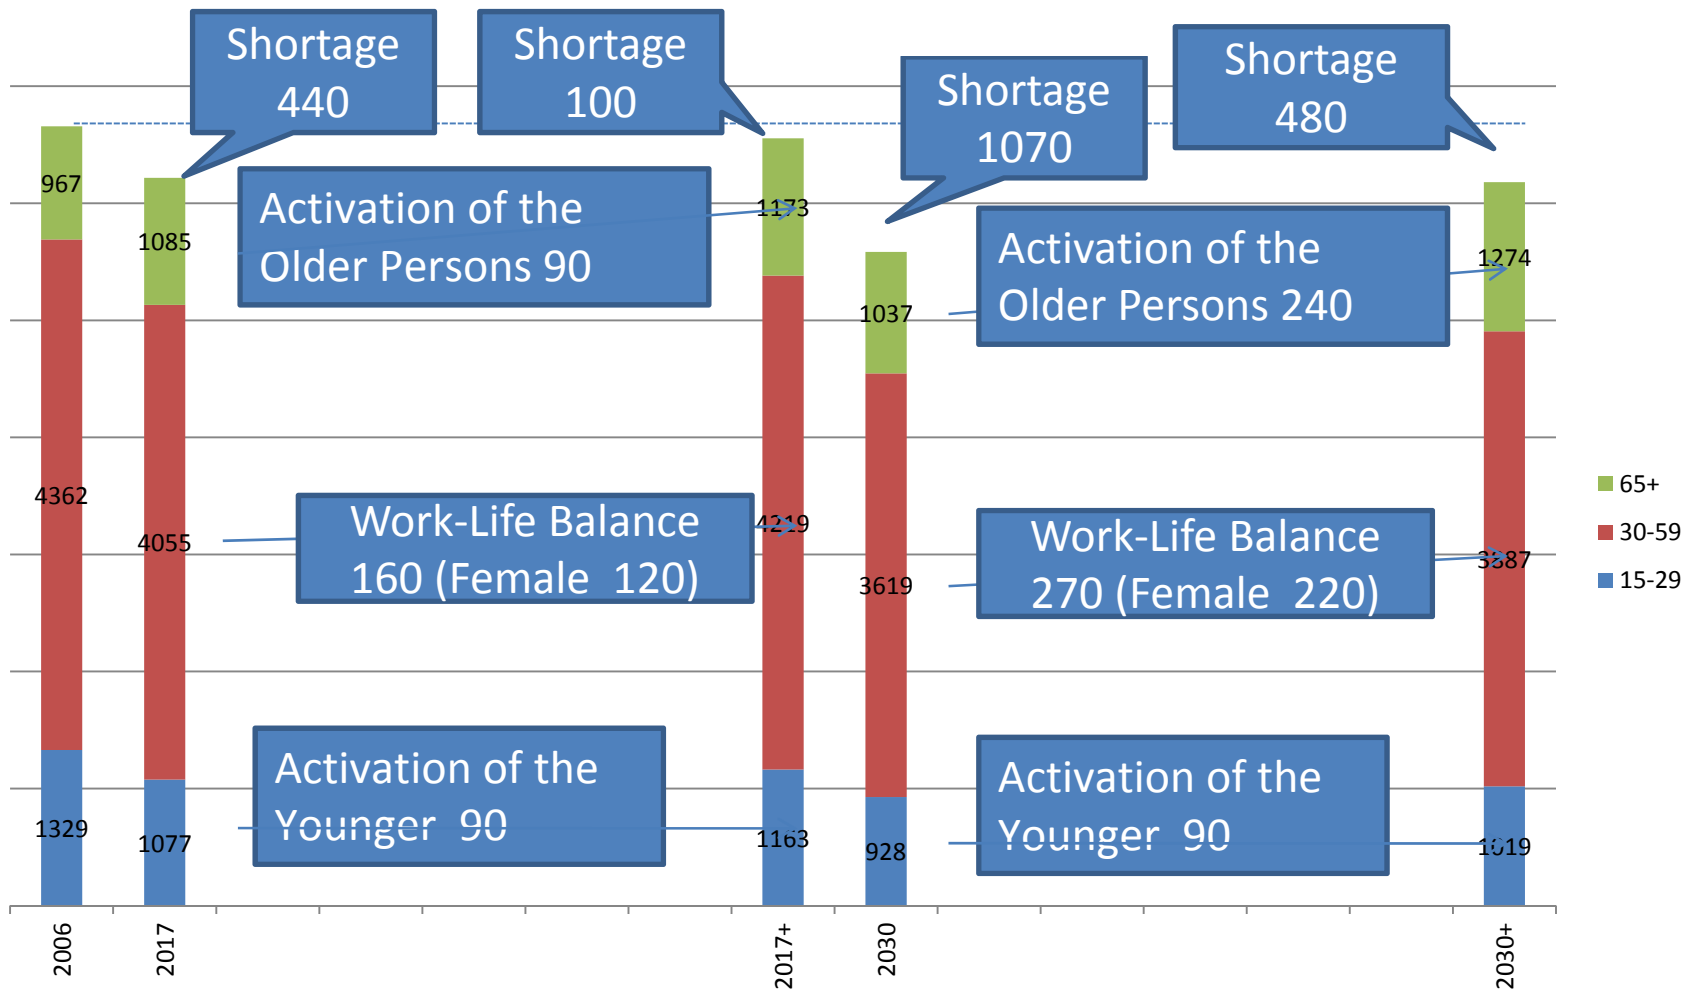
Shortage 440

Shortage 100

Shortage 1070

Shortage 480

967

1085

1173

1037

1274

Activation of the Older Persons 90

Activation of the Older Persons 240

4362

4055

4219

3619

3387

Work-Life Balance 160 (Female 120)

Work-Life Balance 270 (Female 220)

1329

1077

1163

928

1019

Activation of the Younger 90

Activation of the Younger 90

65+
30-59
15-29

2006
2017
2017+
2030
2030+